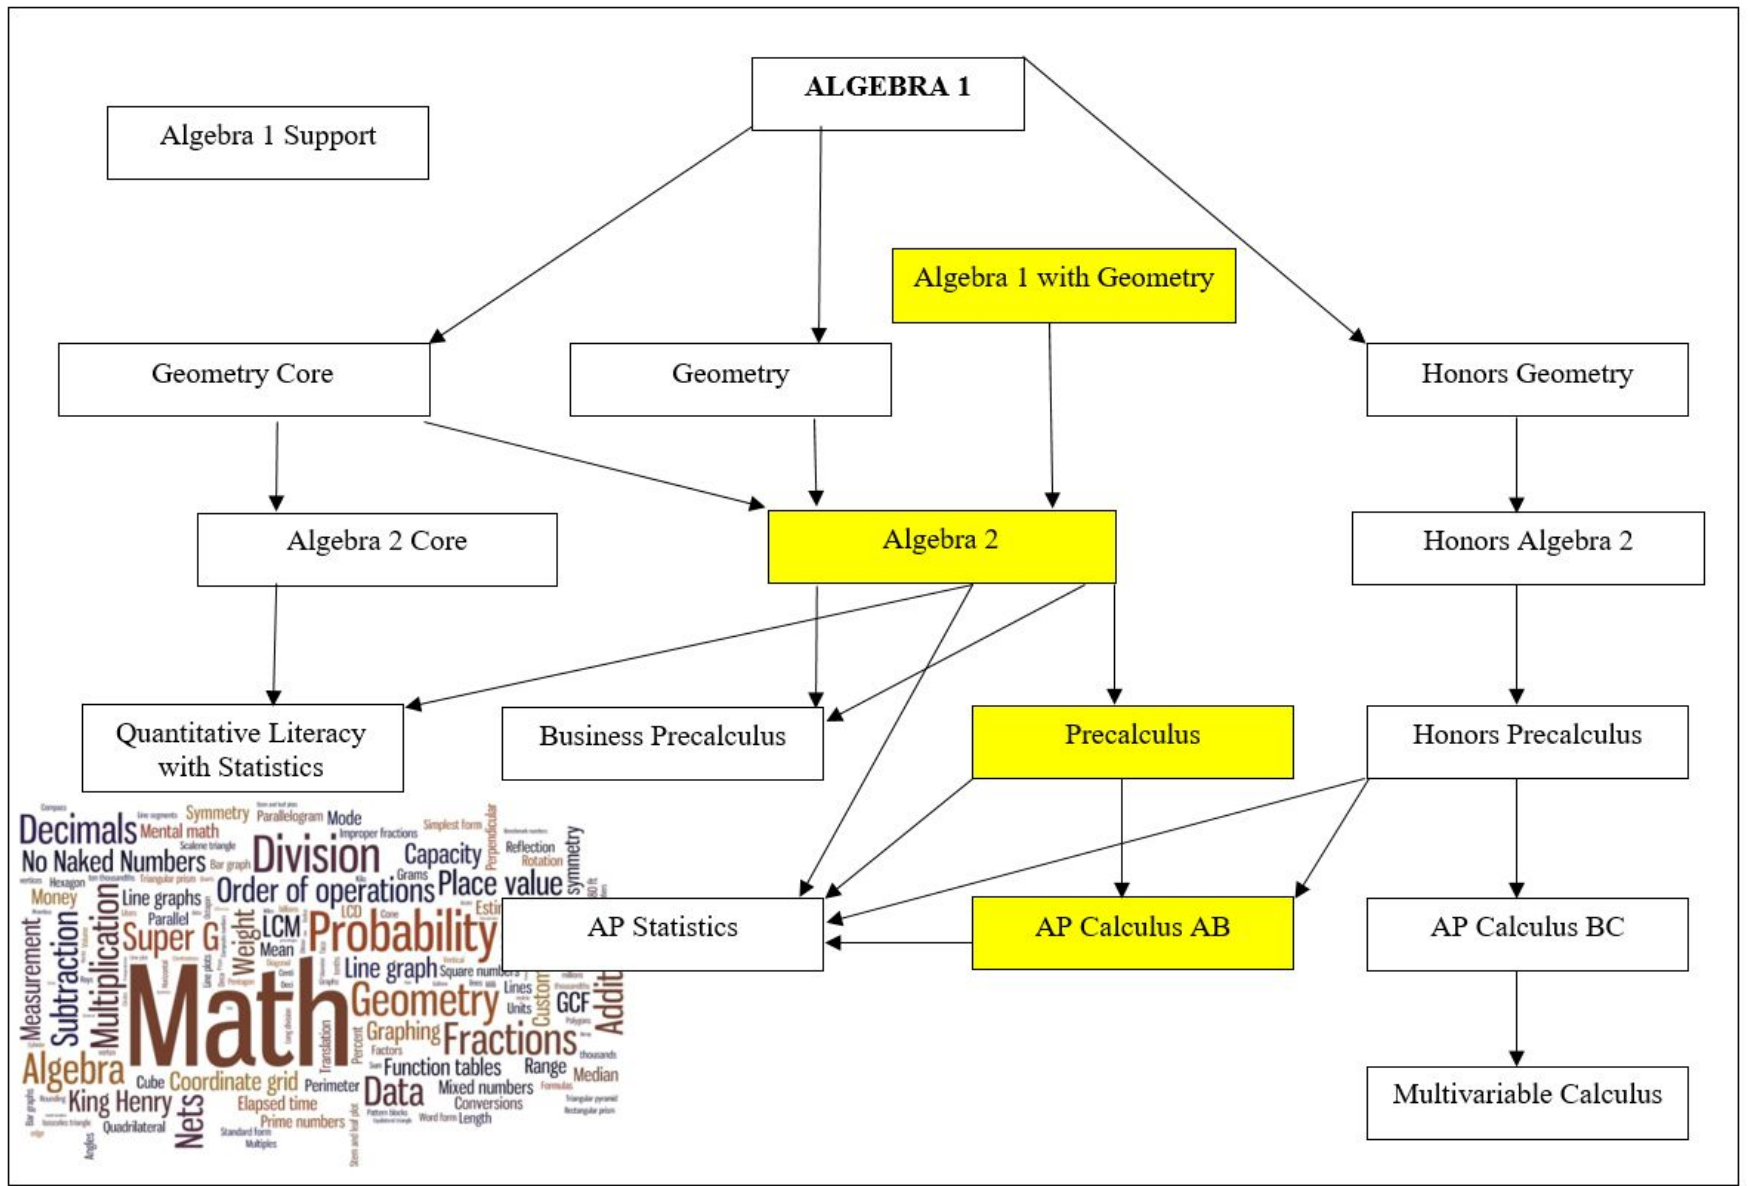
ALGEBRA 1

Algebra 1 Support

Algebra 1 with Geometry

Geometry Core

Geometry

Honors Geometry

Algebra 2 Core

Algebra 2

Honors Algebra 2

Quantitative Literacy with Statistics

Business Precalculus

Precalculus

Honors Precalculus

AP Statistics

AP Calculus AB

AP Calculus BC

Multivariable Calculus

Decimals Mental math Symmetry Parallelogram Mode Improper fractions Simplest form Perpendicular Reflection Rotation symmetry No Naked Numbers Bar graph Division Capacity Scalene triangle Money Hexagon Triangular prism Grams Order of operations Place value Line graphs Parallel LCD Estimation Multiplication Super G Weight LCM Mean Probability Measurement Subtraction Math Line graph Square numbers Geometry Lines Units Custom GCF Addition Graphing Fractions Translation Percent Factors Function tables Range thousands Algebra Cube Coordinate grid Perimeter Data Mixed numbers Median King Henry Nets Elapsed time Conversions Prime numbers Word form Length Quadrilateral Standard form Multiples Angles